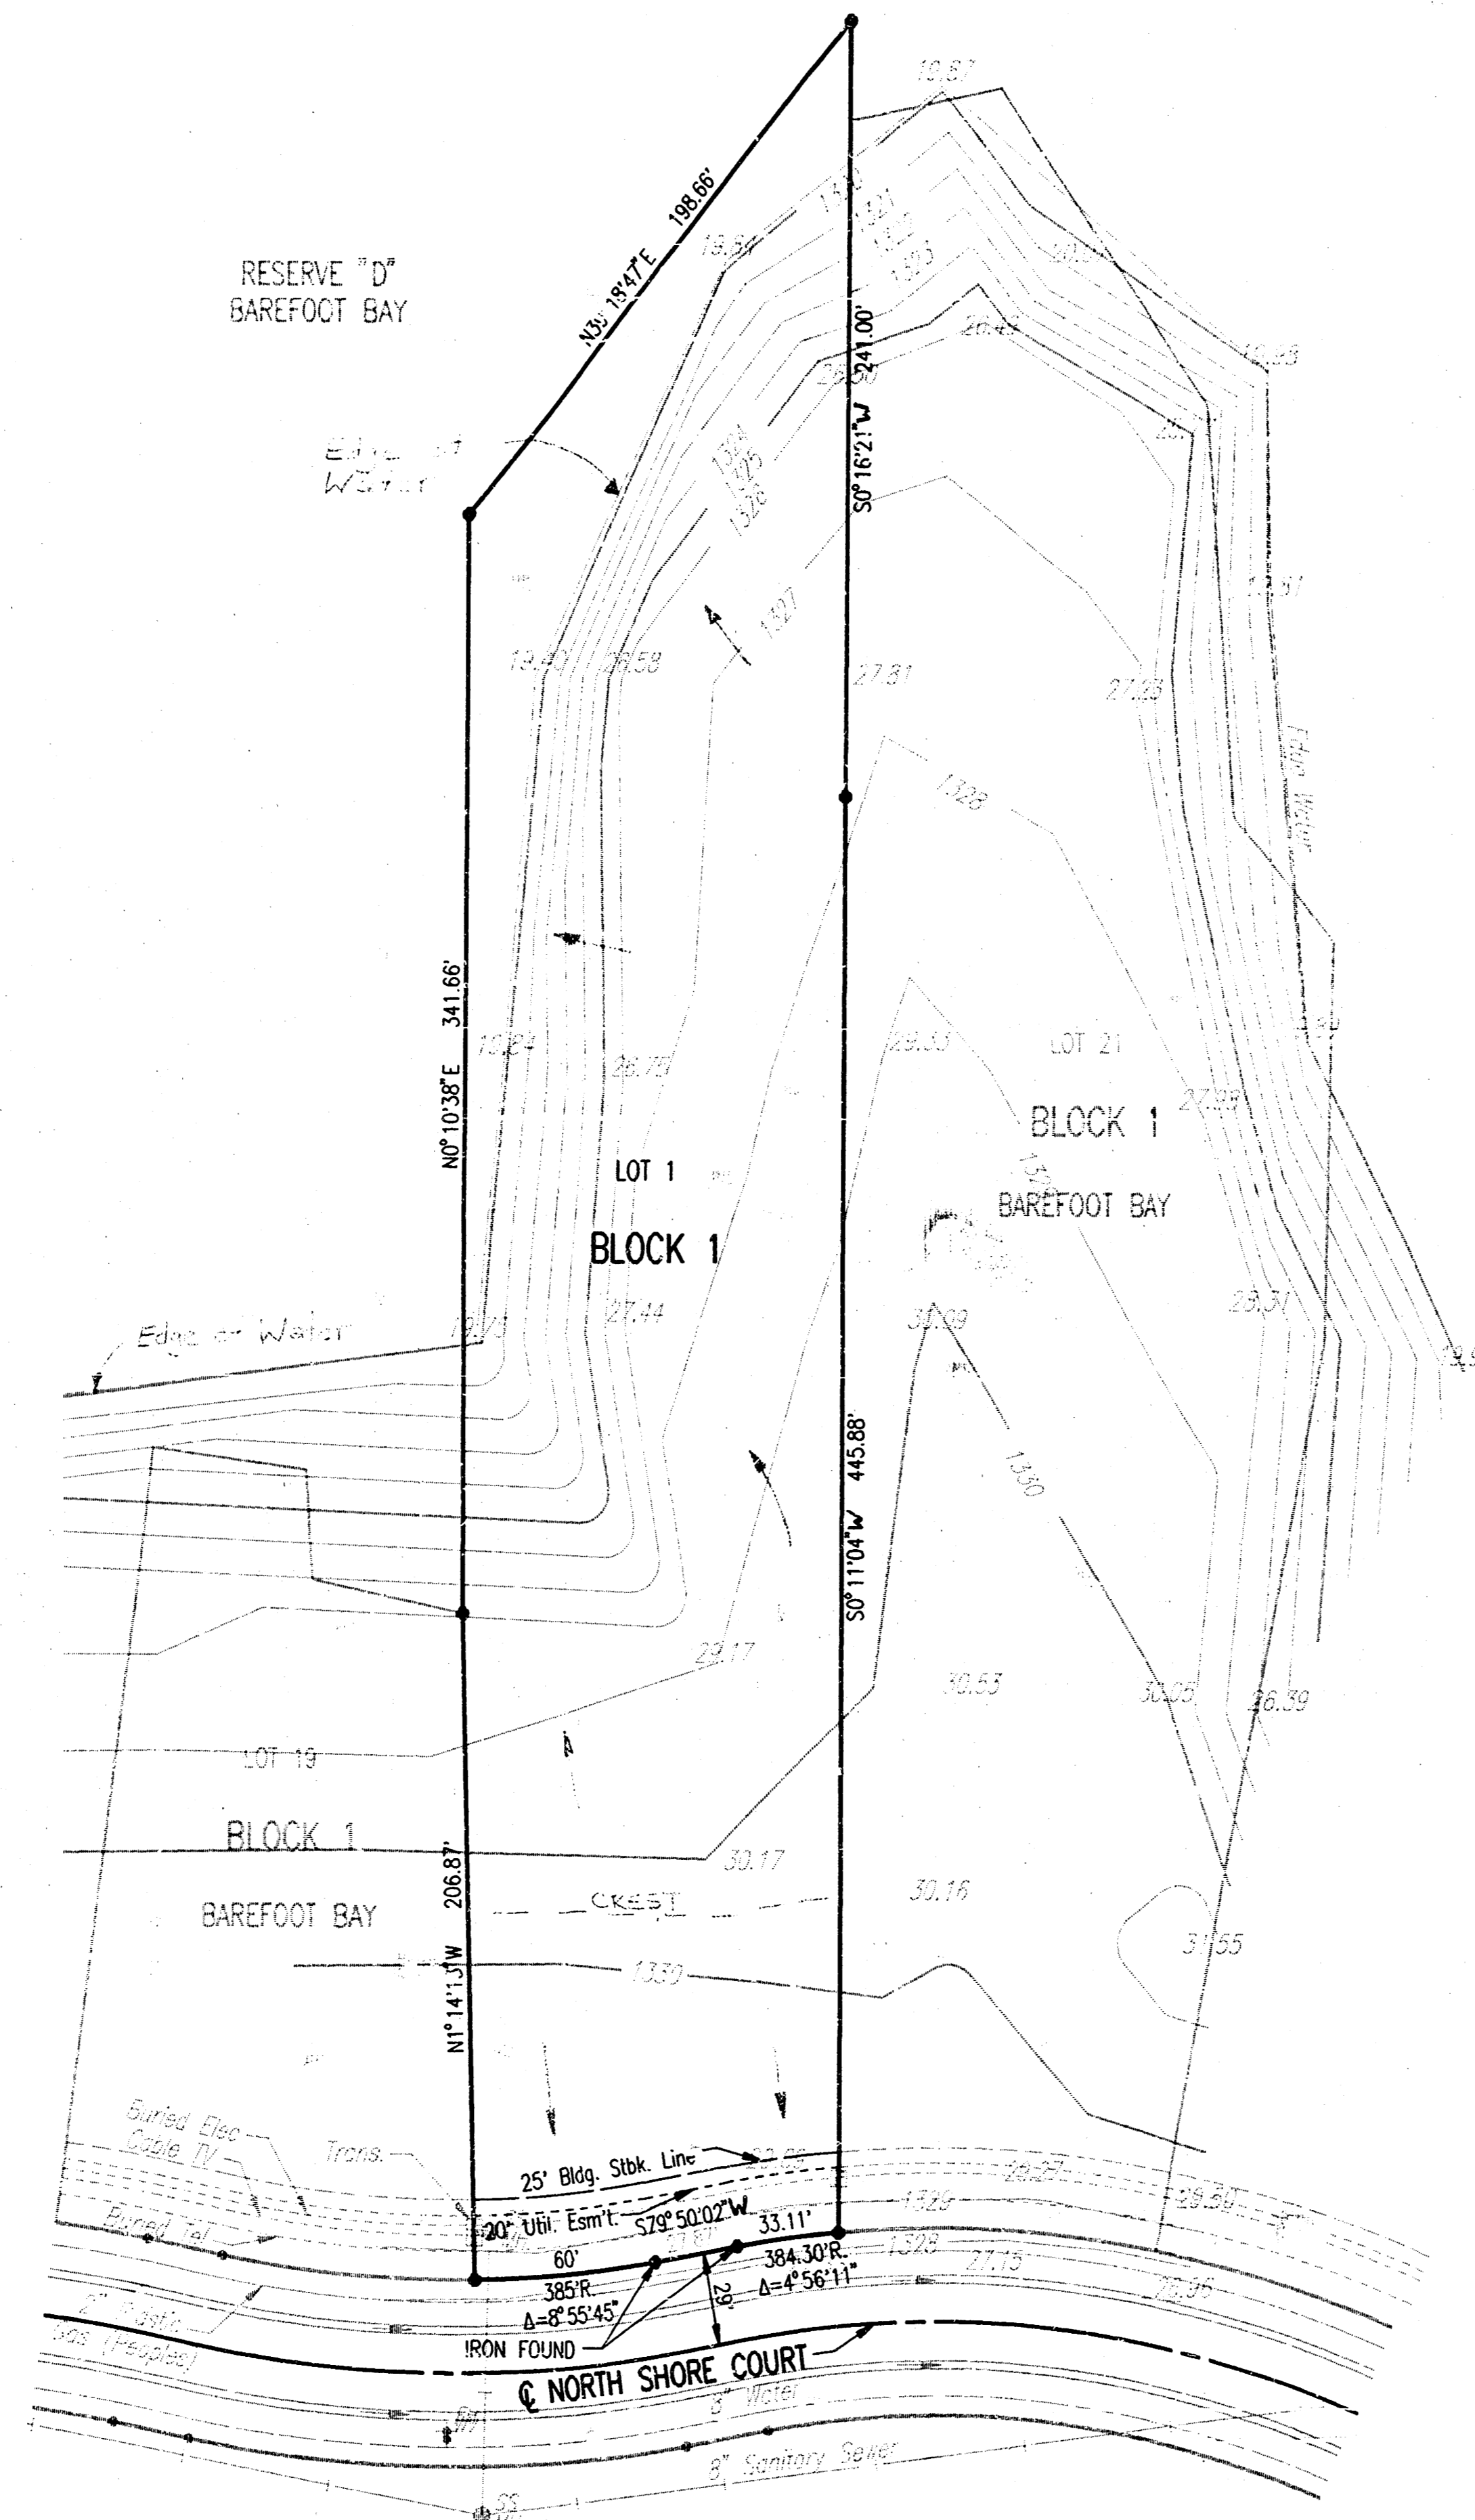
RESERVE "D"
BAREFOOT BAY

N33°18'47"E 198.66'

19.87

1320
1321
1322
1323

19.87

28.43

19.89

S0°16'21"W 241.00'

Edge of Water

1324
1325
1326

1327

19.40

28.58

27.81

27.23

Edge Water

1328

N0°10'38"E 341.66'

19.24

26.75

29.53

LOT 21

BLOCK 1

27.97

BAREFOOT BAY

LOT 1

BLOCK 1

Edge of Water

19.73

27.44

30.09

28.51

1330

S0°11'04"W 445.88'

23.17

30.53

30.05

26.39

LOT 19

BLOCK 1

30.17

BAREFOOT BAY

206.87'

CREST

30.16

31.55

N1°14'13"W

1330

Buried Elec
Cable TV

Trans.

25' Bldg. Stbk. Line

29.27

29.30

20' Util. Esm't.

S79°50'02"W

1326

33.11'

Buried Tel

60'

384.30'R
Δ=4°56'11"

1326

27.15

385'R
Δ=8°55'45"

29'

26.95

2" Plastic Gas (Peoples)

IRON FOUND

℄ NORTH SHORE COURT

8" Water

8" Sanitary Sewer